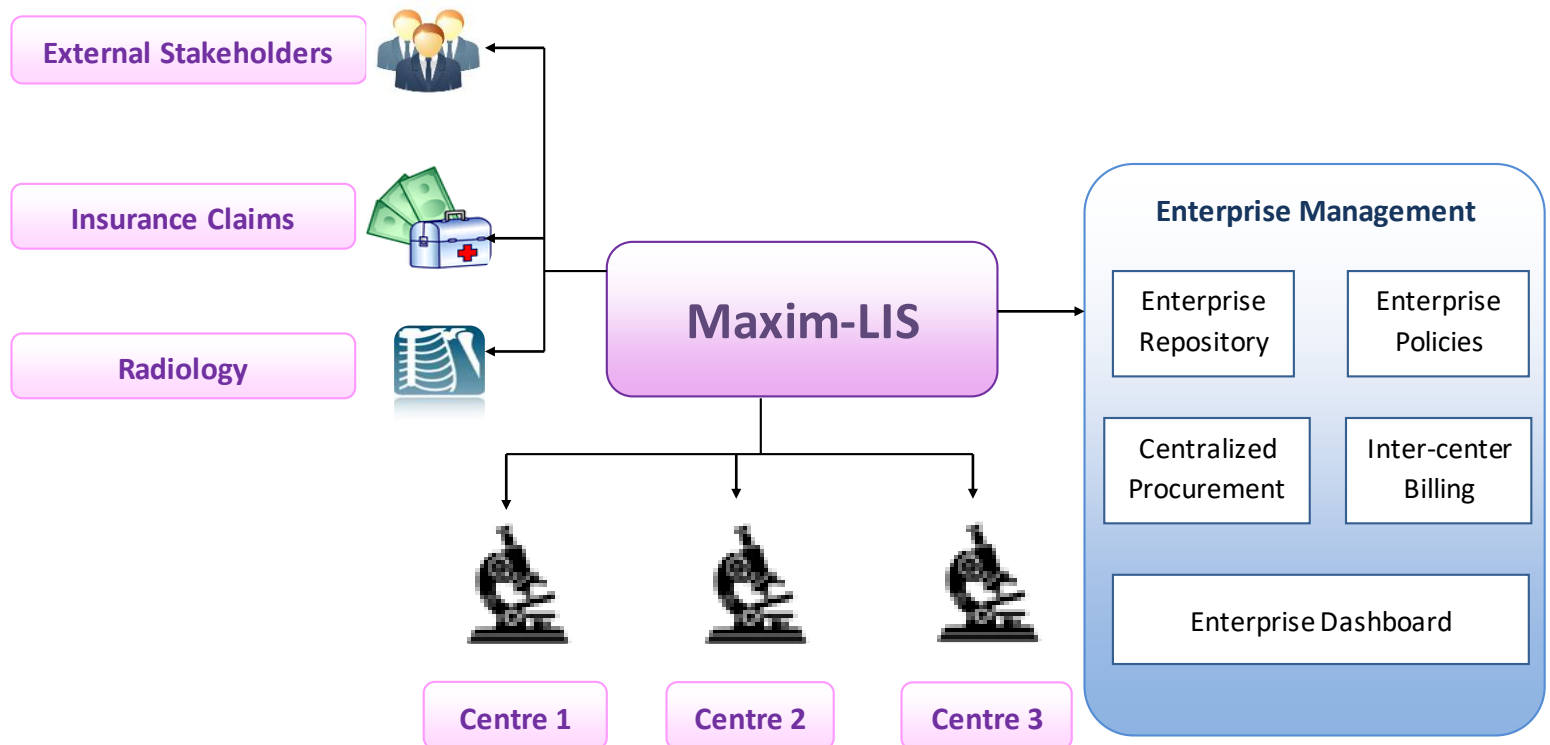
External Stakeholders

Insurance Claims

Radiology

Maxim-LIS

Enterprise Management

Enterprise Repository

Enterprise Policies

Centralized Procurement

Inter-center Billing

Enterprise Dashboard

Centre 1

Centre 2

Centre 3